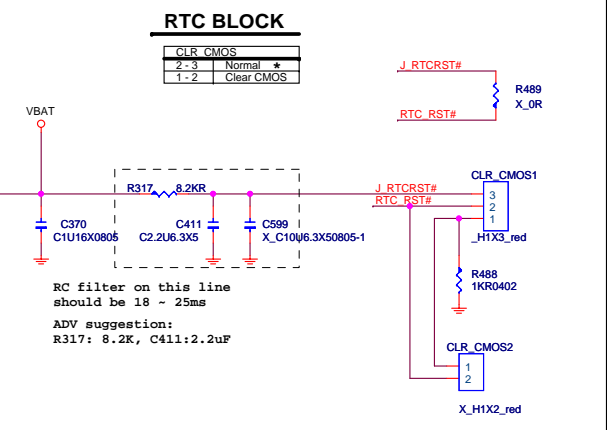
RTC BLOCK

| CLR_CMOS | |
|---|---|
| 2 - 3 | Normal * |
| 1 - 2 | Clear CMOS |

J_RTCRST#
R489
X_0R
RTC_RST#

VBAT

R317 8.2KR
C370
C1U16X0805
C411
C2.2U6.3X5
C599
X_C10U6.3X50805-1

J_RTCRST#
RTC_RST#
CLR_CMOS1
3
2
1
_H1X3_red
R488
1KR0402

RC filter on this line should be 18 ~ 25ms

ADV suggestion:
R317: 8.2K, C411:2.2uF

CLR_CMOS2
1
2
X_H1X2_red